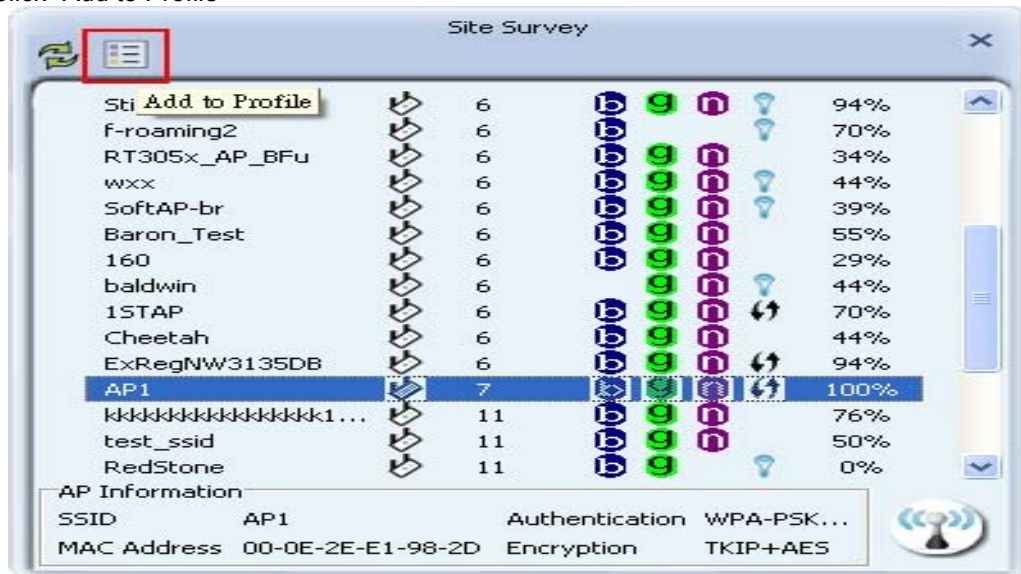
Site Survey

Sti Add to Profile

| | | | | |
|---|---|---|---|---|
| Sti | 6 | b g n | | 94% |
| f-roaming2 | 6 | b | | 70% |
| RT305x_AP_BFu | 6 | b g n | | 34% |
| wxx | 6 | b g n | | 44% |
| SoftAP-br | 6 | b g n | | 39% |
| Baron_Test | 6 | b g n | | 55% |
| 160 | 6 | b g n | | 29% |
| baldwin | 6 | g n | | 44% |
| 1STAP | 6 | b g n | | 70% |
| Cheetah | 6 | b g n | | 44% |
| ExRegNW3135DB | 6 | b g n | | 94% |
| AP1 | 7 | b g n | | 100% |
| kkkkkkkkkkkkkkkk1... | 11 | b g n | | 76% |
| test_ssid | 11 | b g n | | 50% |
| RedStone | 11 | b g | | 0% |

AP Information
SSID AP1 Authentication WPA-PSK...
MAC Address 00-0E-2E-E1-98-2D Encryption TKIP+AES